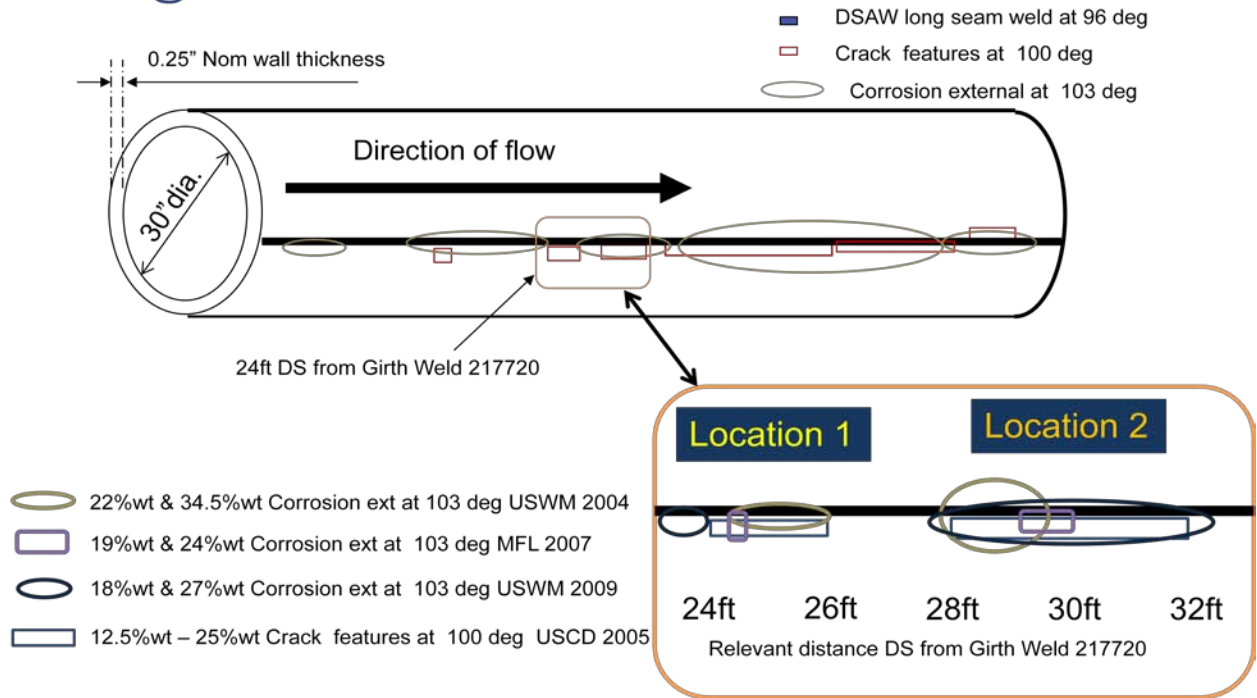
DSAW long seam weld at 96 deg

Crack features at 100 deg

Corrosion external at 103 deg

0.25” Nom wall thickness

Direction of flow

30”dia.

24ft DS from Girth Weld 217720

Location 1

Location 2

24ft 26ft 28ft 30ft 32ft

Relevant distance DS from Girth Weld 217720

22%wt & 34.5%wt Corrosion ext at 103 deg USWM 2004

19%wt & 24%wt Corrosion ext at 103 deg MFL 2007

18%wt & 27%wt Corrosion ext at 103 deg USWM 2009

12.5%wt – 25%wt Crack features at 100 deg USCD 2005